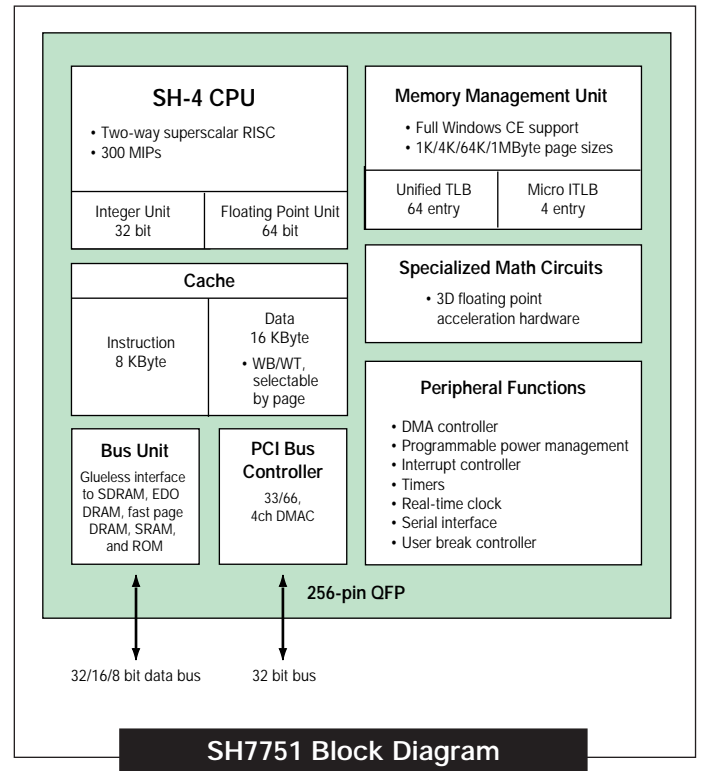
SH-4 CPU
• Two-way superscalar RISC
• 300 MIPs

Integer Unit
32 bit

Floating Point Unit
64 bit

Memory Management Unit
• Full Windows CE support
• 1K/4K/64K/1MByte page sizes

Unified TLB
64 entry

Micro ITLB
4 entry

Cache

Instruction
8 KByte

Data
16 KByte
• WB/WT, selectable by page

Specialized Math Circuits
• 3D floating point acceleration hardware

Peripheral Functions
• DMA controller
• Programmable power management
• Interrupt controller
• Timers
• Real-time clock
• Serial interface
• User break controller

Bus Unit
Glueless interface to SDRAM, EDO DRAM, fast page DRAM, SRAM, and ROM

PCI Bus Controller
33/66, 4ch DMAC

256-pin QFP

32/16/8 bit data bus

32 bit bus

SH7751 Block Diagram